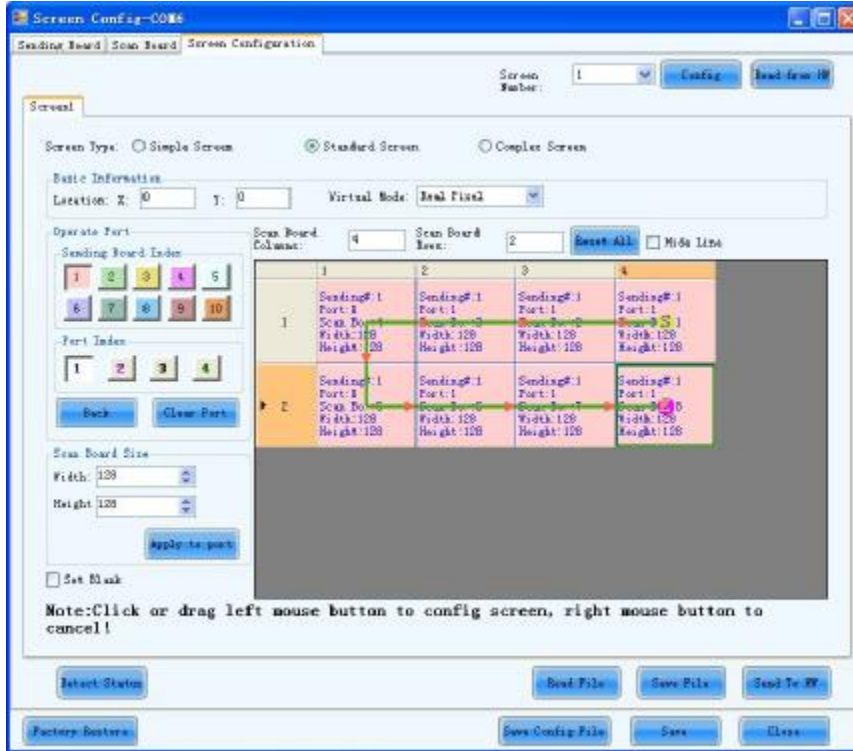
Screen Config-COM6

Sending Board | Scan Board | Screen Configuration

Screen Number: 1 | Config | Read from HW

Screen1

Screen Type: Simple Screen | Standard Screen | Complex Screen

Basic Information
Location: X: 0 | Y: 0 | Virtual Mode: Real Pixel

Operate Port
Sending Board Index
1 2 3 4 5
6 7 8 9 10

Port Index
1 2 3 4

Back | Clear Port

Scan Board Size
Width: 128
Height 128
Apply to port

Set Blank

Scan Board Columns: 4 | Scan Board Rows: 2 | Reset All | Hide Line

| | 1 | 2 | 3 | 4 |
|---|---|---|---|---|
| 1 | Sending#:1 Port:1 Scan Bo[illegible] Width:128 Height:128 | Sending#:1 Port:1 Scan Bo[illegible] Width:128 Height:128 | Sending#:1 Port:1 Scan Bo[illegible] Width:128 Height:128 | Sending#:1 Port:1 Scan B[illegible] Width:128 Height:128 |
| 2 | Sending#:1 Port:1 Scan Bo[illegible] Width:128 Height:128 | Sending#:1 Port:1 Scan Bo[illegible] Width:128 Height:128 | Sending#:1 Port:1 Scan Bo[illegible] Width:128 Height:128 | Sending#:1 Port:1 Scan B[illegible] Width:128 Height:128 |

Note:Click or drag left mouse button to config screen, right mouse button to cancel!

Detect Status | Read File | Save File | Send To HW

Factory Restore | Save Config File | Save | Close